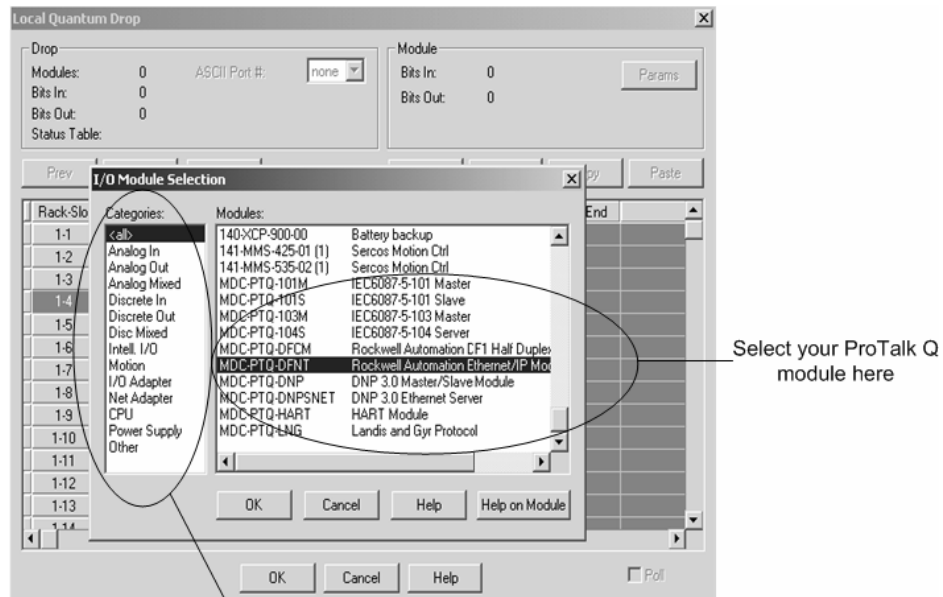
Local Quantum Drop

Drop
Modules: 0
Bits In: 0
Bits Out: 0
Status Table:
ASCII Port #: none

Module
Bits In: 0
Bits Out: 0
Params

Prev
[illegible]py
Paste

Rack-Slo
1-1
1-2
1-3
1-4
1-5
1-6
1-7
1-8
1-9
1-10
1-11
1-12
1-13
1-14

End

I/O Module Selection

Categories:
<all>
Analog In
Analog Out
Analog Mixed
Discrete In
Discrete Out
Disc Mixed
Intell. I/O
Motion
I/O Adapter
Net Adapter
CPU
Power Supply
Other

Modules:

| | |
|---|---|
| 140-XCP-900-00 | Battery backup |
| 141-MMS-425-01 (1) | Sercos Motion Ctrl |
| 141-MMS-535-02 (1) | Sercos Motion Ctrl |
| MDC-PTQ-101M | IEC6087-5-101 Master |
| MDC-PTQ-101S | IEC6087-5-101 Slave |
| MDC-PTQ-103M | IEC6087-5-103 Master |
| MDC-PTQ-104S | IEC6087-5-104 Server |
| MDC-PTQ-DFCM | Rockwell Automation DF1 Half Duplex |
| MDC-PTQ-DFNT | Rockwell Automation Ethernet/IP Mo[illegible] |
| MDC-PTQ-DNP | DNP 3.0 Master/Slave Module |
| MDC-PTQ-DNPSNET | DNP 3.0 Ethernet Server |
| MDC-PTQ-HART | HART Module |
| MDC-PTQ-LNG | Landis and Gyr Protocol |

OK
Cancel
Help
Help on Module

OK
Cancel
Help
Poll

Select your ProTalk Q module here